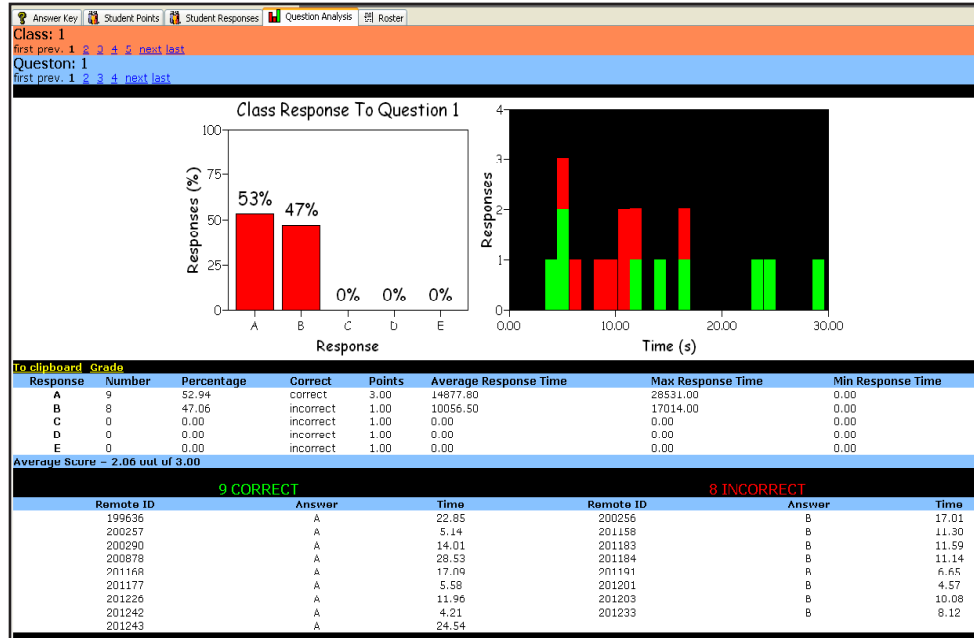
Answer Key | Student Points | Student Responses | Question Analysis | Roster

Class: 1
first prev. 1 2 3 4 5 next last

Queston: 1
first prev. 1 2 3 4 next last

Class Response To Question 1

100
75
50
25
0
Responses (%)
53% 47% 0% 0% 0%
A B C D E
Response

4
3
2
1
0
Responses
0.00 10.00 20.00 30.00
Time (s)

To clipboard Grade

| Response | Number | Percentage | Correct | Points | Average Response Time | Max Response Time | Min Response Time |
|---|---|---|---|---|---|---|---|
| A | 9 | 52.94 | correct | 3.00 | 14877.80 | 28531.00 | 0.00 |
| B | 8 | 47.06 | incorrect | 1.00 | 10056.50 | 17014.00 | 0.00 |
| C | 0 | 0.00 | incorrect | 1.00 | 0.00 | 0.00 | 0.00 |
| D | 0 | 0.00 | incorrect | 1.00 | 0.00 | 0.00 | 0.00 |
| E | 0 | 0.00 | incorrect | 1.00 | 0.00 | 0.00 | 0.00 |

Average Score = 2.06 out of 3.00

9 CORRECT

| Remote ID | Answer | Time |
|---|---|---|
| 199636 | A | 22.85 |
| 200257 | A | 5.14 |
| 200290 | A | 14.01 |
| 200878 | A | 28.53 |
| 201168 | A | 17.09 |
| 201177 | A | 5.58 |
| 201226 | A | 11.96 |
| 201242 | A | 4.21 |
| 201243 | A | 24.54 |

8 INCORRECT

| Remote ID | Answer | Time |
|---|---|---|
| 200256 | B | 17.01 |
| 201158 | B | 11.30 |
| 201183 | B | 11.59 |
| 201184 | B | 11.14 |
| 201191 | B | 6.65 |
| 201201 | B | 4.57 |
| 201203 | B | 10.08 |
| 201233 | B | 8.12 |